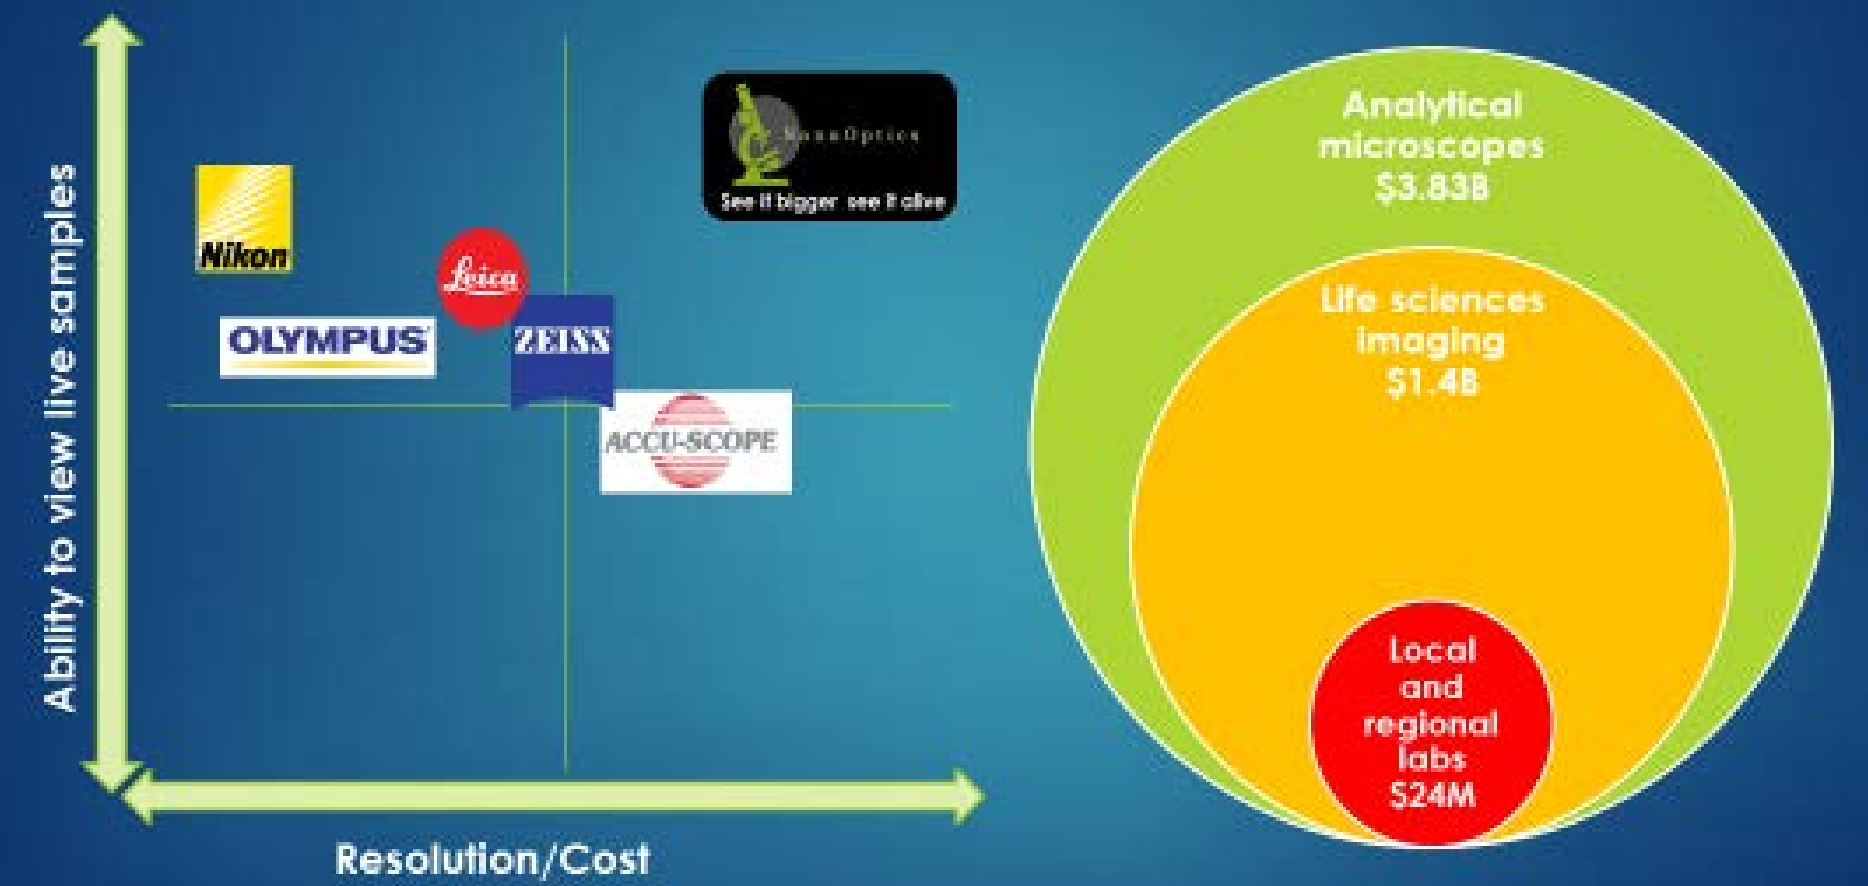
Ability to view live samples

Nikon

Leica

OLYMPUS

ZEISS

ACCU-SCOPE

NanoOptics
See it bigger see it alive

Resolution/Cost

Analytical microscopes
$3.83B

Life sciences imaging
$1.4B

Local and regional labs
$24M